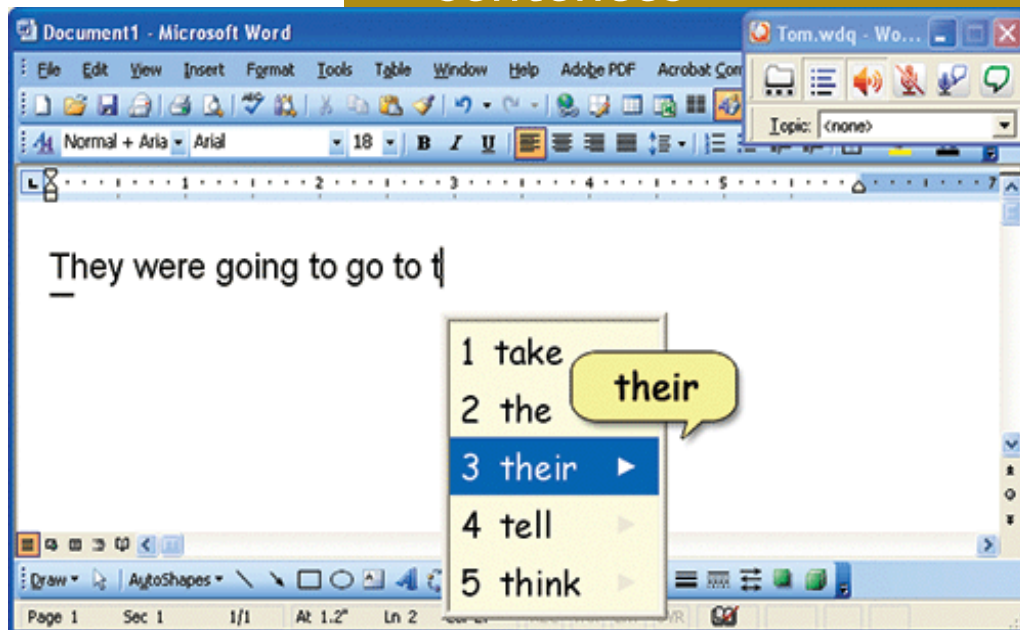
Document1 - Microsoft Word

Tom.wdq - Wo...

File Edit View Insert Format Tools Table Window Help Adobe PDF Acrobat Com

Topic: <none>

Normal + Aria Arial 18 B I U

They were going to go to t

1 take
2 the
3 their
4 tell
5 think

their

Draw AutoShapes

Page 1 Sec 1 1/1 At 1.2" Ln 2